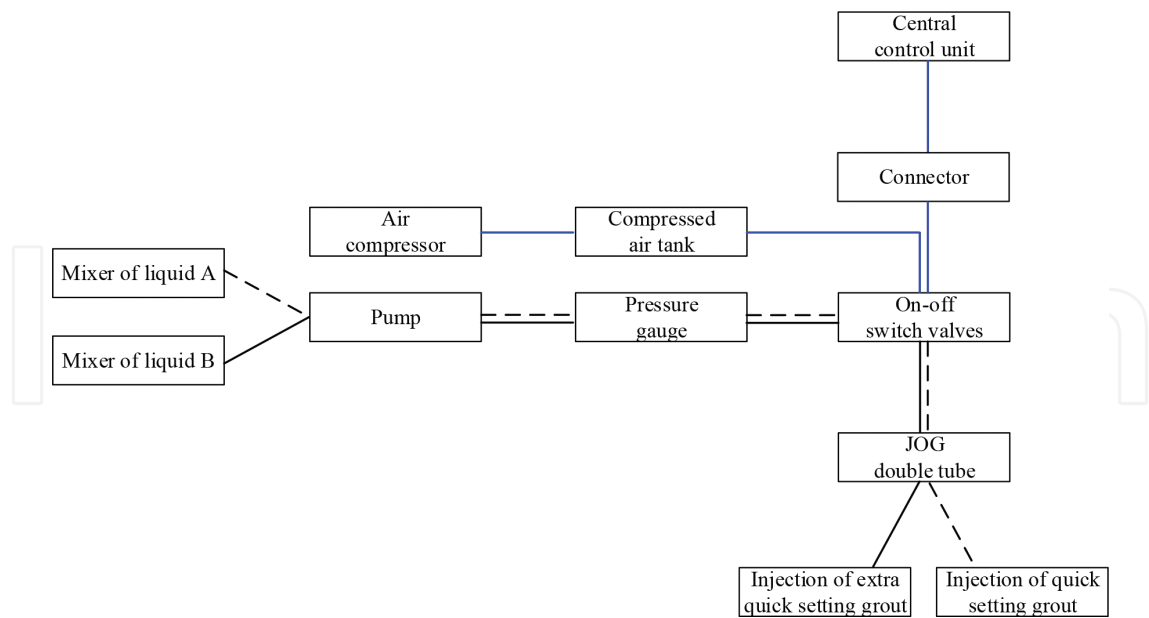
Central control unit

Connector

Air compressor

Compressed air tank

Mixer of liquid A

Pump

Pressure gauge

On-off switch valves

Mixer of liquid B

JOG double tube

Injection of extra quick setting grout

Injection of quick setting grout